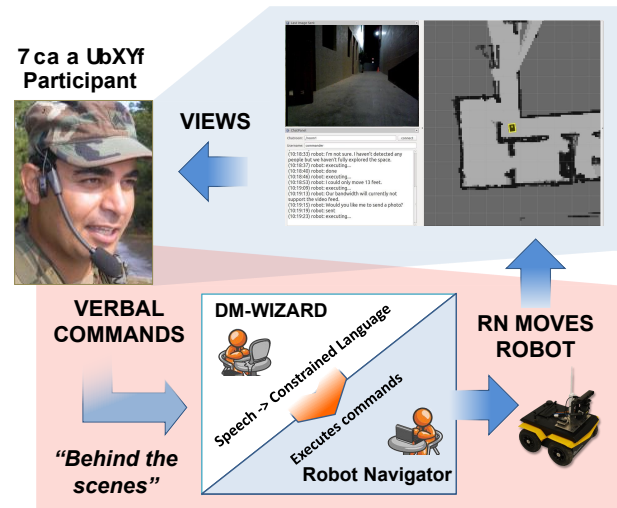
7 ca a UbXYf Participant

VIEWS

(10:18:33) robot: I'm not sure. I haven't detected any people but we haven't fully explored the space.
(10:18:37) robot: executing...
(10:18:48) robot: done
(10:18:49) robot: executing...
(10:18:53) robot: I could only move 13 feet.
(10:19:09) robot: executing...
(10:19:13) robot: Our bandwidth will currently not support the video feed.
(10:19:15) robot: Would you like me to send a photo?
(10:19:19) robot: sent
(10:19:23) robot: executing...

VERBAL COMMANDS

DM-WIZARD

Speech -> Constrained Language

Executes commands

Robot Navigator

RN MOVES ROBOT

"Behind the scenes"